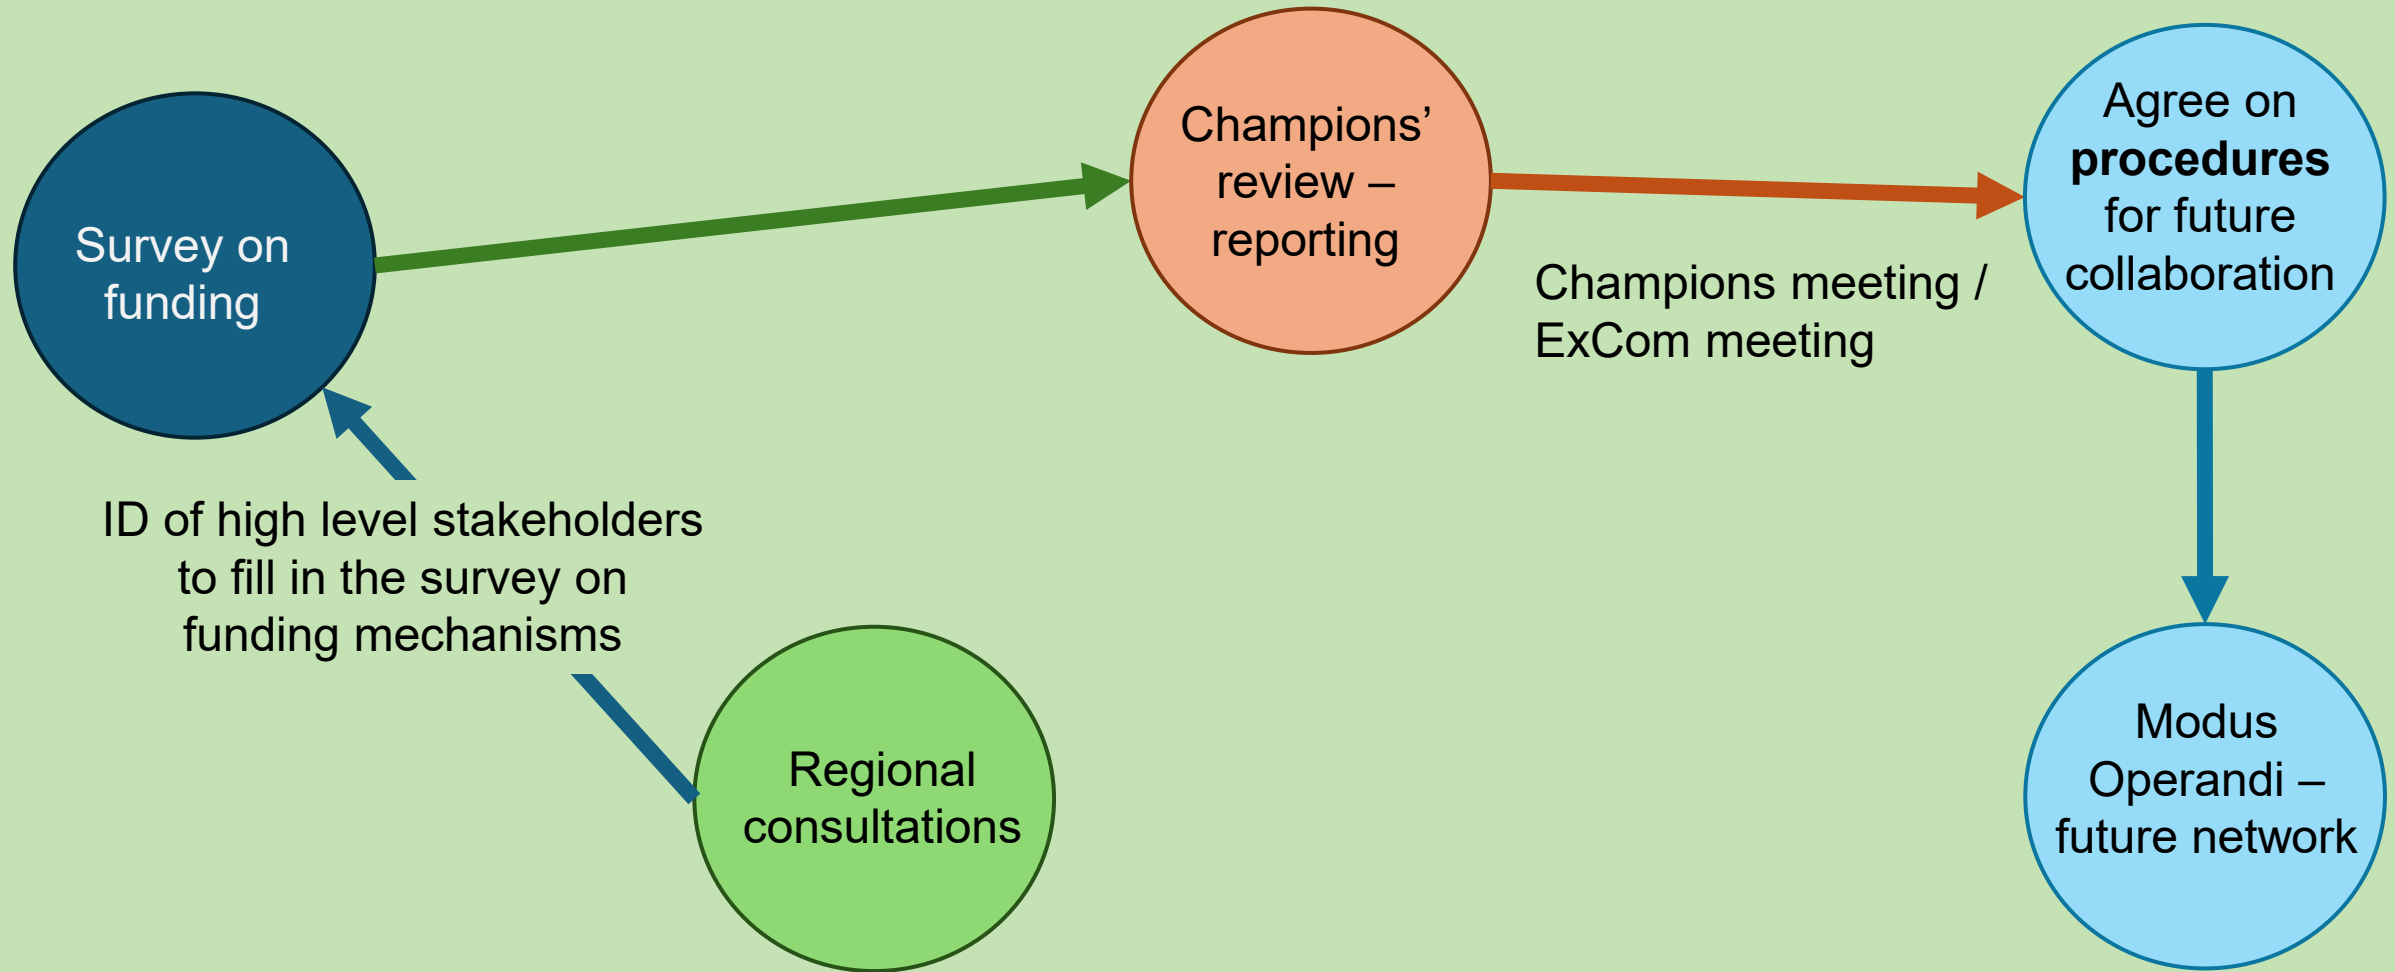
Survey on funding

Champions' review – reporting

Agree on **procedures** for future collaboration

Champions meeting / ExCom meeting

ID of high level stakeholders to fill in the survey on funding mechanisms

Regional consultations

Modus Operandi – future network